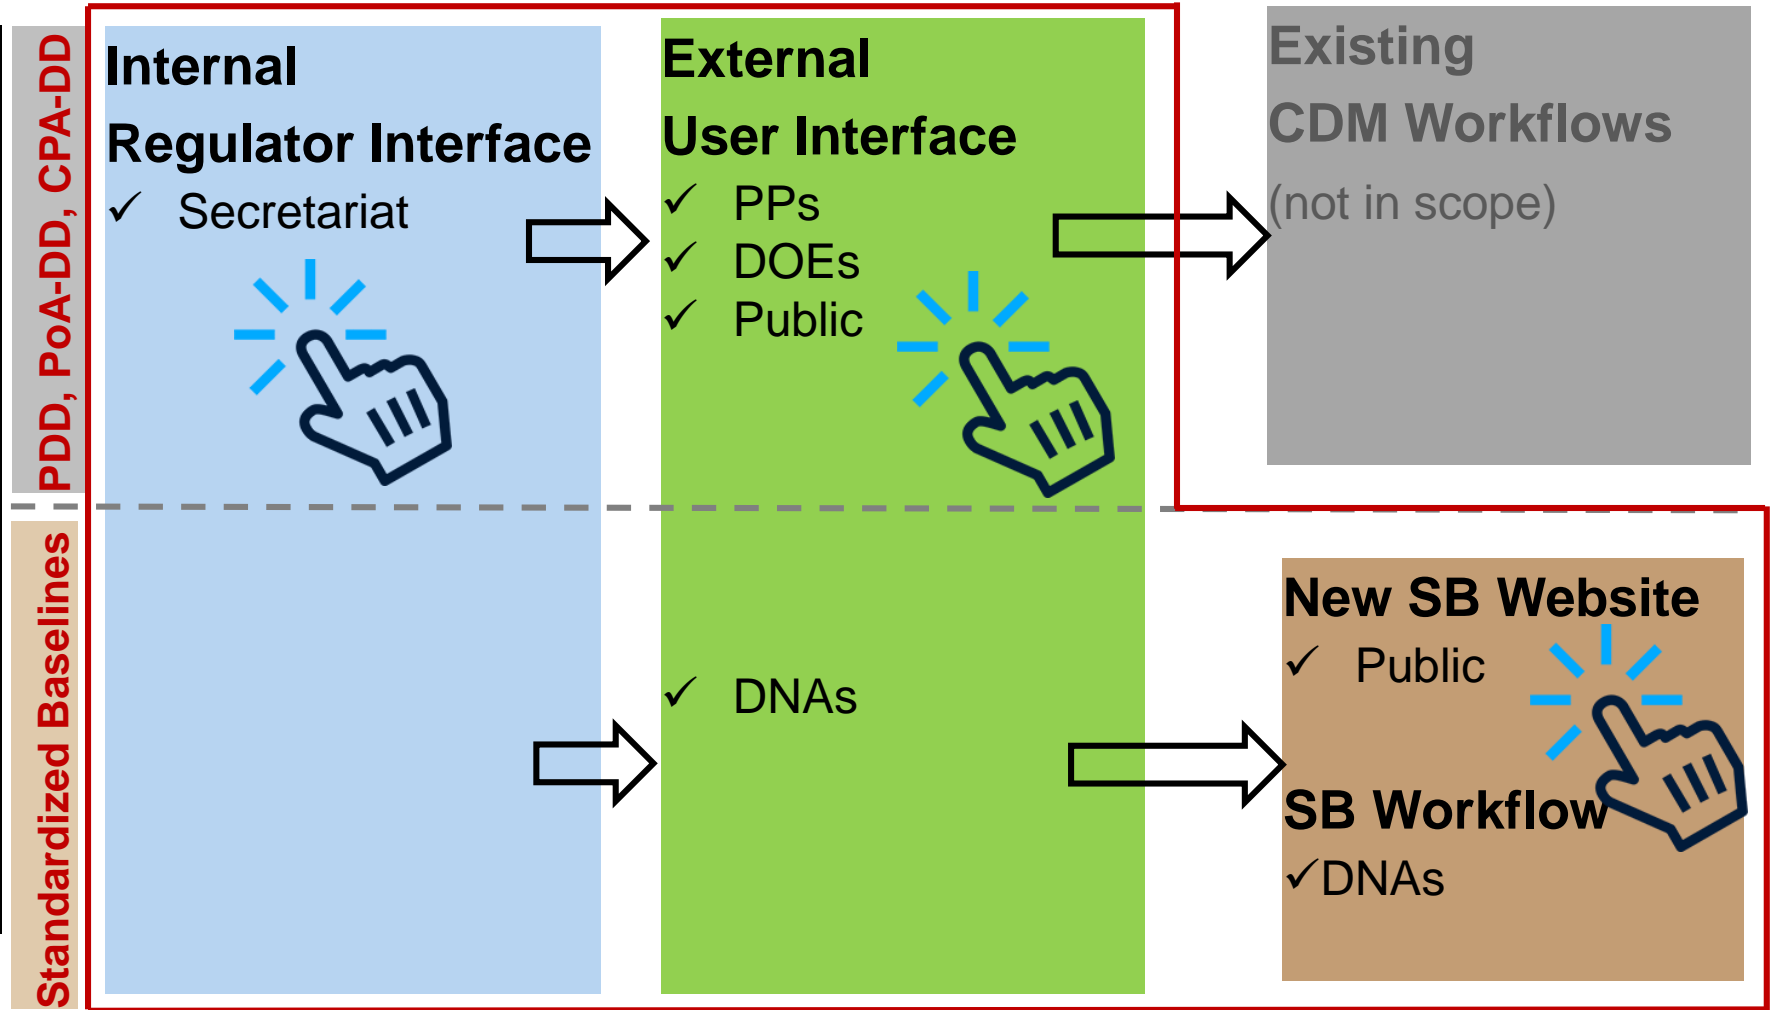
PDD, PoA-DD, CPA-DD

Internal

Regulator Interface

✓ Secretariat

External

User Interface

✓ PPs

✓ DOEs

✓ Public

Existing

CDM Workflows

(not in scope)

Standardized Baselines

✓ DNAs

New SB Website

✓ Public

SB Workflow

✓DNAs